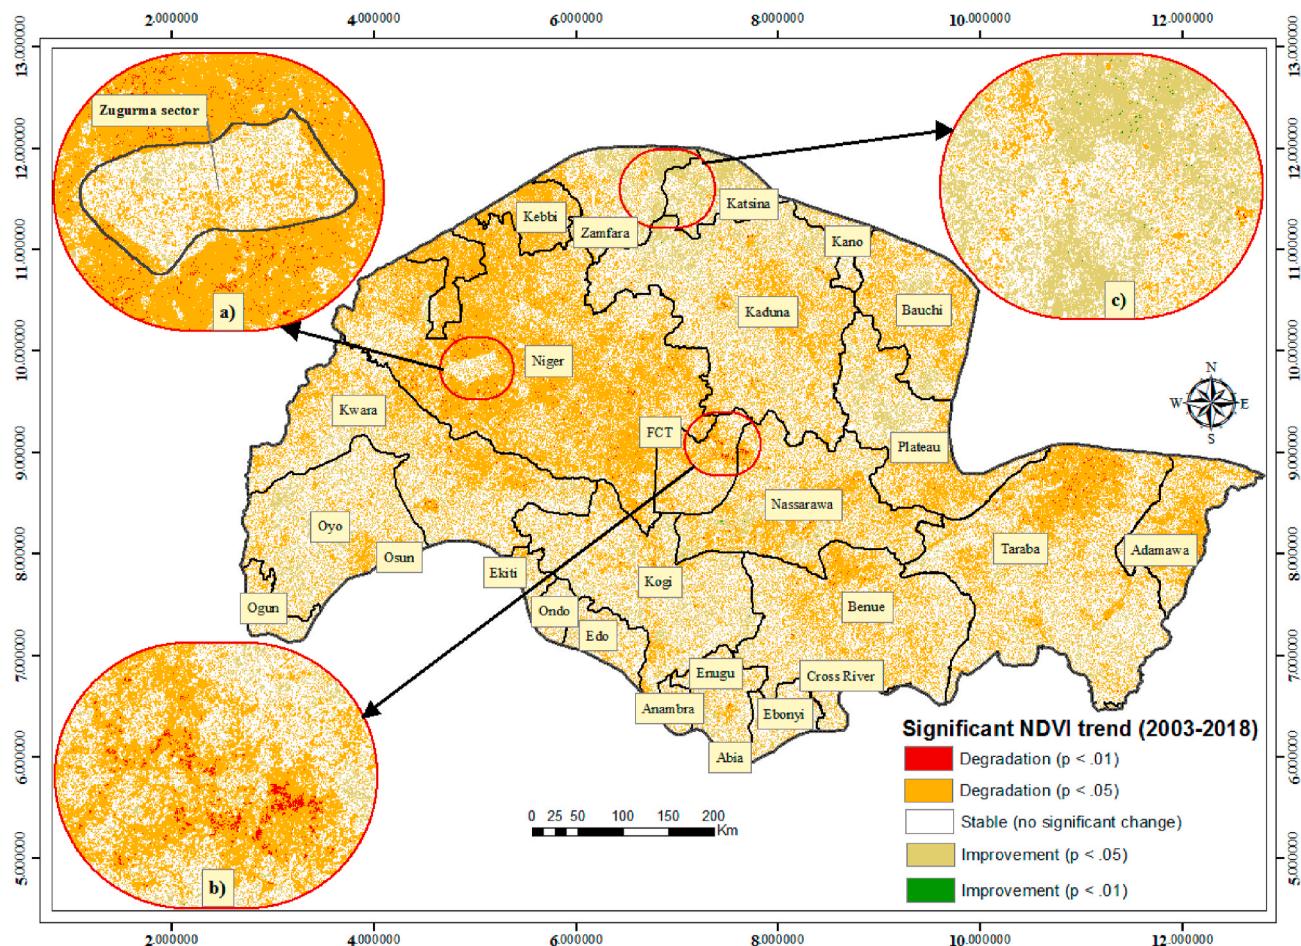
2.000000 4.000000 6.000000 8.000000 10.000000 12.000000

13.000000 12.000000 11.000000 10.000000 9.000000 8.000000 7.000000 6.000000 5.000000

Zugurma sector

a)

c)

b)

Kebbi
Zamfara
Katsina
Kano
Kaduna
Bauchi
Niger
Kwara
FCT
Plateau
Nassarawa
Oyo
Osun
Ekiti
Ogun
Ondo
Edo
Kogi
Taraba
Adamawa
Benue
Enugu
Cross River
Anambra
Ebonyi
Abia

N
W
E
S

0 25 50 100 150 200 Km

Significant NDVI trend (2003-2018)
Degradation (p < .01)
Degradation (p < .05)
Stable (no significant change)
Improvement (p < .05)
Improvement (p < .01)

2.000000 4.000000 6.000000 8.000000 10.000000 12.000000

12.000000 11.000000 10.000000 9.000000 8.000000 7.000000 6.000000 5.000000